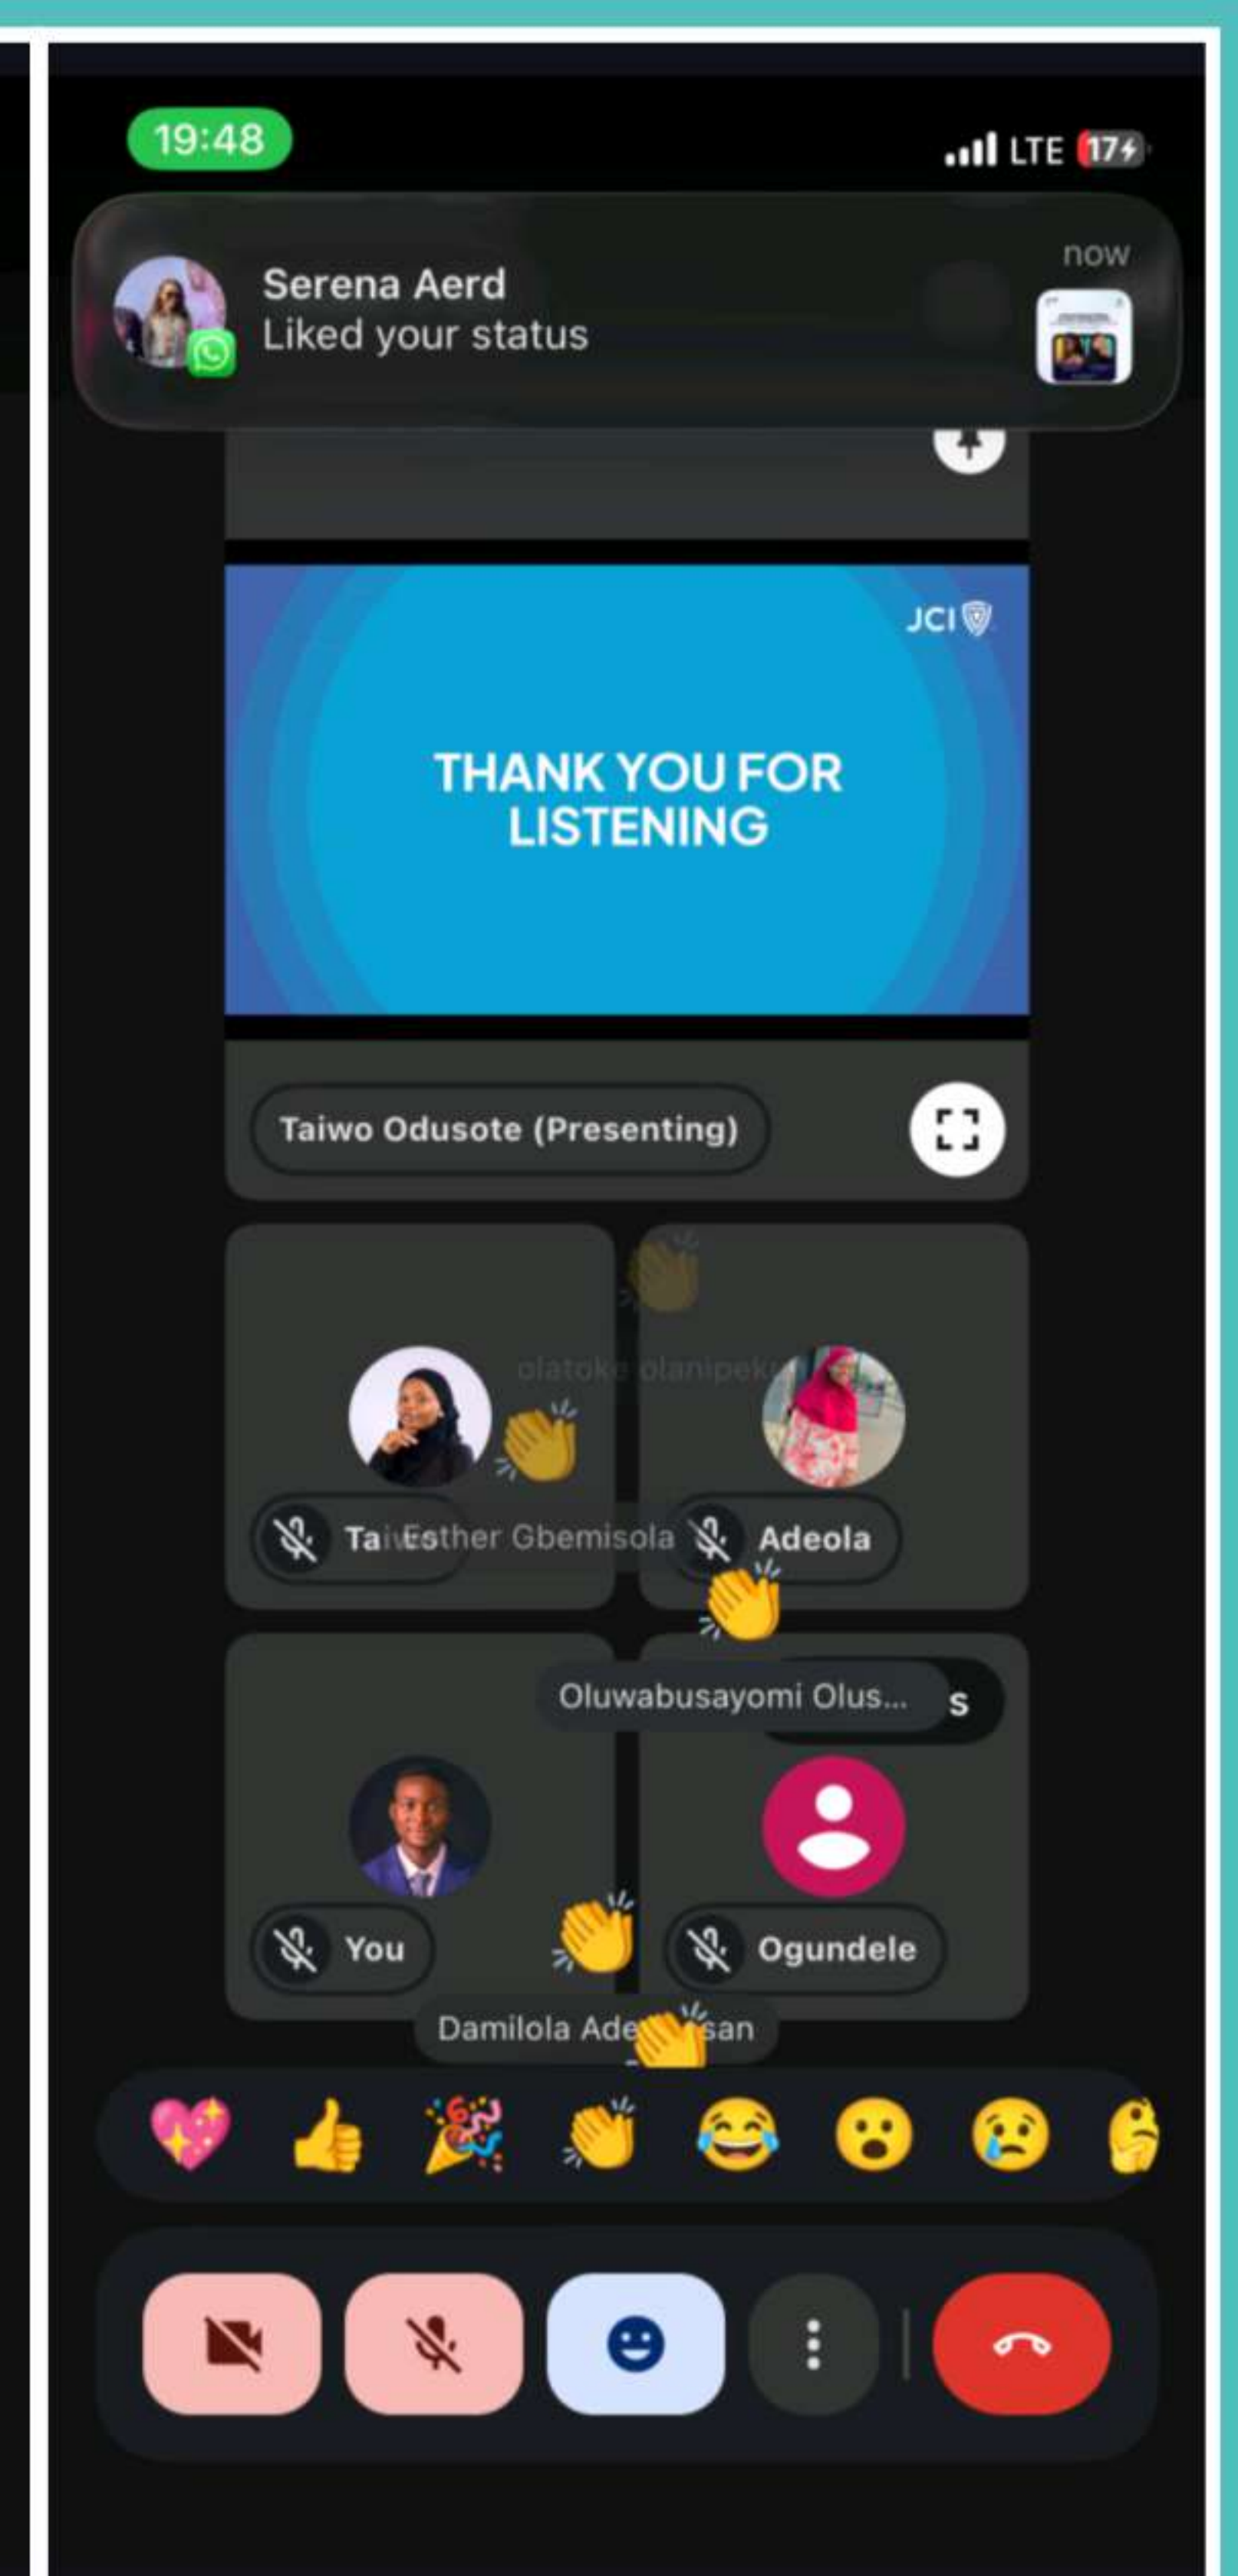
19:48

LTE 17

Serena Aerd
Liked your status

now

JCI

THANK YOU FOR LISTENING

Taiwo Odusote (Presenting)

olatoke olanipekun

Ta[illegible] Esther Gbemisola

Adeola

Oluwabusayomi Olus...

s

You

Ogundele

Damilola Ade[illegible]san